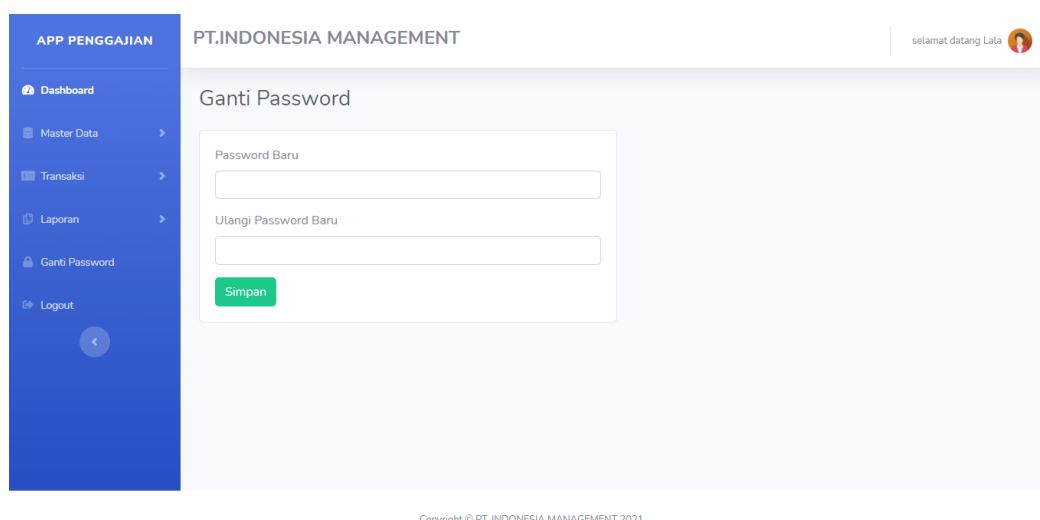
APP PENGGAJIAN

Dashboard

Master Data

Transaksi

Laporan

Ganti Password

Logout

PT.INDONESIA MANAGEMENT

selamat datang Lala

Ganti Password

Password Baru

Ulangi Password Baru

Simpan

Copyright © PT. INDONESIA MANAGEMENT 2021